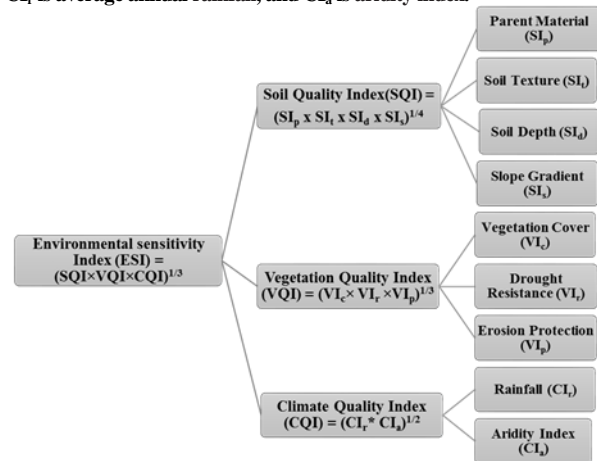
$CI_r$ is average annual rainfall, and $CI_a$ is aridity index.

Environmental sensitivity Index (ESI) = $(SQI \times VQI \times CQI)^{1/3}$

Soil Quality Index(SQI) = $(SI_p \text{ x } SI_t \text{ x } SI_d \text{ x } SI_s)^{1/4}$

Parent Material ($SI_p$)

Soil Texture ($SI_t$)

Soil Depth ($SI_d$)

Slope Gradient ($SI_s$)

Vegetation Quality Index (VQI) = $(VI_c \times VI_r \times VI_p)^{1/3}$

Vegetation Cover ($VI_c$)

Drought Resistance ($VI_r$)

Erosion Protection ($VI_p$)

Climate Quality Index (CQI) = $(CI_r * CI_a)^{1/2}$

Rainfall ($CI_r$)

Aridity Index ($CI_a$)